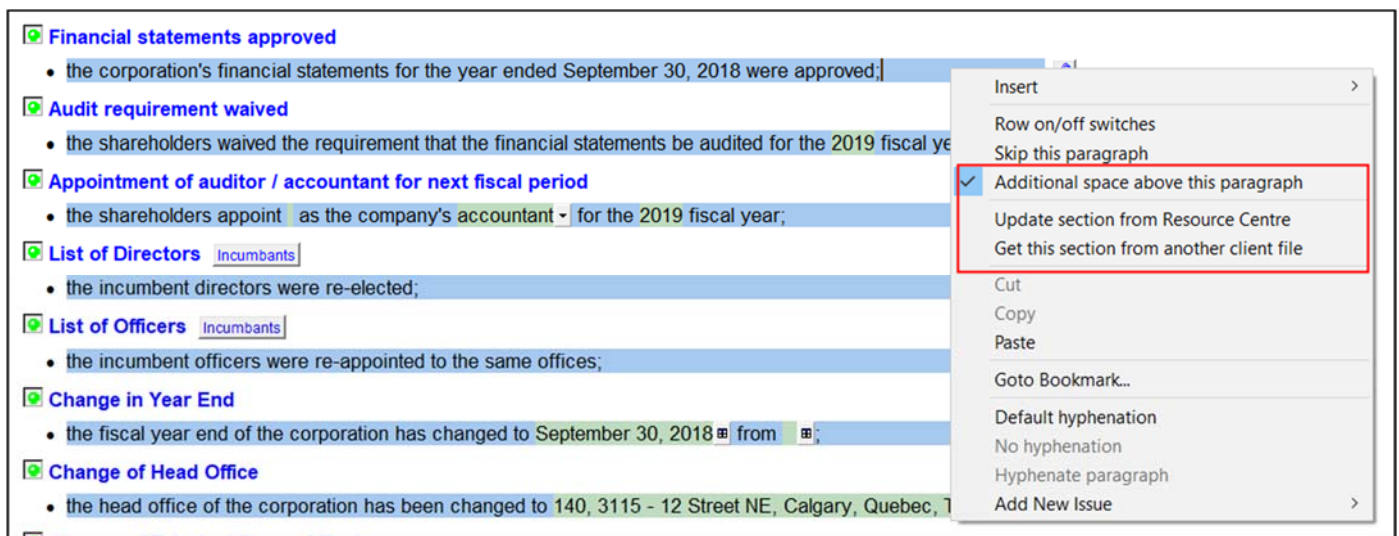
Financial statements approved

• the corporation's financial statements for the year ended September 30, 2018 were approved;

Audit requirement waived

• the shareholders waived the requirement that the financial statements be audited for the 2019 fiscal ye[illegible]

Appointment of auditor / accountant for next fiscal period

• the shareholders appoint as the company's accountant for the 2019 fiscal year;

List of Directors Incumbants

• the incumbent directors were re-elected;

List of Officers Incumbants

• the incumbent officers were re-appointed to the same offices;

Change in Year End

• the fiscal year end of the corporation has changed to September 30, 2018 from ;

Change of Head Office

• the head office of the corporation has been changed to 140, 3115 - 12 Street NE, Calgary, Quebec, T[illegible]

Insert
Row on/off switches
Skip this paragraph
Additional space above this paragraph
Update section from Resource Centre
Get this section from another client file
Cut
Copy
Paste
Goto Bookmark...
Default hyphenation
No hyphenation
Hyphenate paragraph
Add New Issue